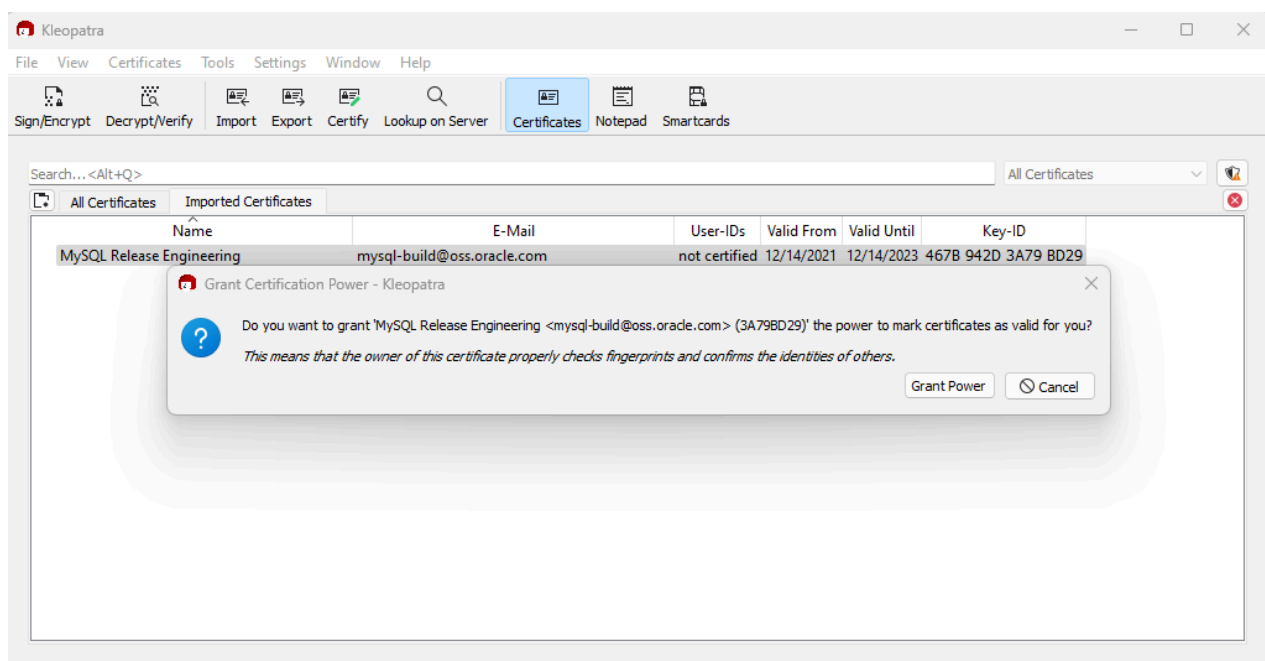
Kleopatra

File View Certificates Tools Settings Window Help

Sign/Encrypt Decrypt/Verify Import Export Certify Lookup on Server Certificates Notepad Smartcards

Search...<Alt+Q>

All Certificates

All Certificates Imported Certificates

| Name | E-Mail | User-IDs | Valid From | Valid Until | Key-ID |
|---|---|---|---|---|---|
| MySQL Release Engineering | mysql-build@oss.oracle.com | not certified | 12/14/2021 | 12/14/2023 | 467B 942D 3A79 BD29 |

Grant Certification Power - Kleopatra

Do you want to grant 'MySQL Release Engineering <mysql-build@oss.oracle.com> (3A79BD29)' the power to mark certificates as valid for you?

This means that the owner of this certificate properly checks fingerprints and confirms the identities of others.

Grant Power Cancel